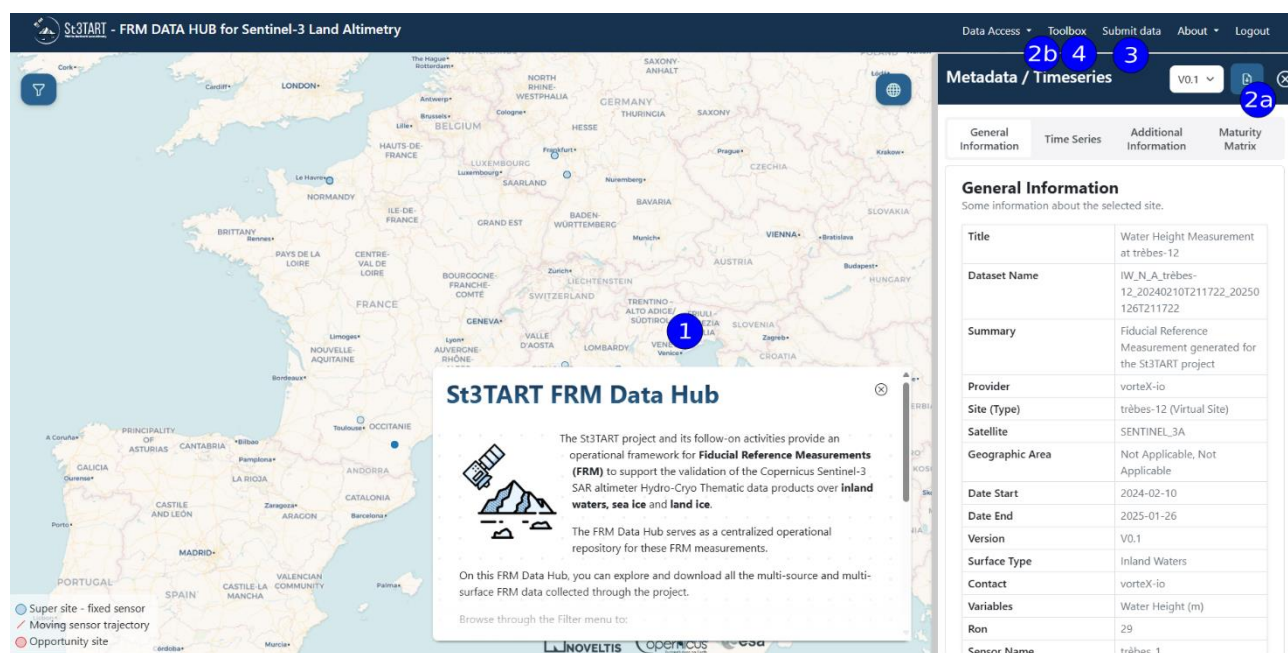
St3TART - FRM DATA HUB for Sentinel-3 Land Altimetry

Data Access ▾ Toolbox Submit data About ▾ Logout

2b 4 3

Metadata / Timeseries V0.1

2a

General Information | Time Series | Additional Information | Maturity Matrix

General Information
Some information about the selected site.

| Title | Water Height Measurement at trèbes-12 |
|---|---|
| Dataset Name | IW_N_A_trèbes-12_20240210T211722_20250126T211722 |
| Summary | Fiducial Reference Measurement generated for the St3TART project |
| Provider | vorteX-io |
| Site (Type) | trèbes-12 (Virtual Site) |
| Satellite | SENTINEL_3A |
| Geographic Area | Not Applicable, Not Applicable |
| Date Start | 2024-02-10 |
| Date End | 2025-01-26 |
| Version | V0.1 |
| Surface Type | Inland Waters |
| Contact | vorteX-io |
| Variables | Water Height (m) |
| Ron | 29 |
| Sensor Name | trèbes-1 |

1

St3TART FRM Data Hub

The St3TART project and its follow-on activities provide an operational framework for **Fiducial Reference Measurements (FRM)** to support the validation of the Copernicus Sentinel-3 SAR altimeter Hydro-Cryo Thematic data products over **inland waters, sea ice** and **land ice**.

The FRM Data Hub serves as a centralized operational repository for these FRM measurements.

On this FRM Data Hub, you can explore and download all the multi-source and multi-surface FRM data collected through the project.

Browse through the Filter menu to:

NOVELTIS opernicus esa

Super site - fixed sensor
Moving sensor trajectory
Opportunity site

LONDON Cardiff Cork The Hague Rotterdam Antwerp Brussels Lille BELGIUM NORTH RHINE-WESTPHALIA Cologne GERMANY SAXONY-ANHALT THURINGIA SAXONY HESSE Frankfurt Prague CZECHIA Krakow HAUTS-DE-FRANCE LUXEMBOURG Luxembourg SAARLAND Nuremberg Le Havre NORMANDY ILE-DE-FRANCE GRAND EST BAVARIA BADEN-WÜRTTEMBERG Munich VIENNA Bratislava SLOVAKIA BRITTANY Rennes PAYS DE LA LOIRE CENTRE-VAL DE LOIRE BOURGOGNE-FRANCHE-COMTÉ Zurich LIECHTENSTEIN SWITZERLAND AUSTRIA Budapest HUNGARY FRANCE GENEVA TRENTINO-ALTO ADIGE/SÜDTIROL SLOVENIA Zagreb CROATIA Limoges NOUVELLE-AQUITAINE Lyon AUVERGNE-RHÔNE-ALPES VALLE D'AOSTA LOMBARDY Venice Bordeaux Toulouse OCCITANIE A Coruña PRINCIPALITY OF ASTURIAS CANTABRIA Bilbao Pamplona GALICIA Ourense LA RIOJA ANDORRA CATALONIA Zaragoza ARAGON Barcelona CASTILE AND LEÓN Porto MADRID PORTUGAL SPAIN CASTILE-LA MANCHA VALENCIAN COMMUNITY Palma Córdoba Murcia